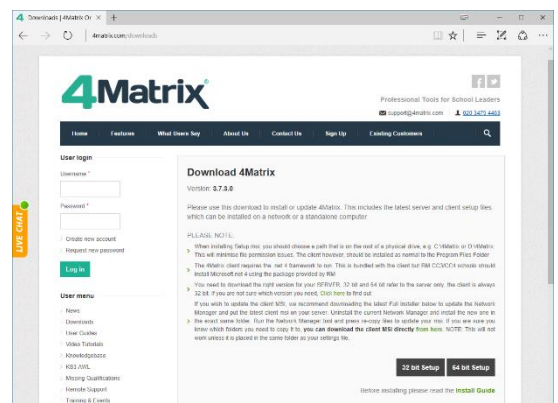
Downloads | 4Matrix Or ×

4matrix.com/downloads

4Matrix®

Professional Tools for School Leaders

support@4matrix.com 020 3475 4403

Home Features What Users Say About Us Contact Us Sign Up Existing Customers

User login

Username *

Password *

Create new account
Request new password

Log in

User menu

News
Downloads
User Guides
Video Tutorials
Knowledgebase
KS3 AWL
Missing Qualifications
Remote Support
Training & Events

LIVE CHAT

Download 4Matrix

Version: 3.7.3.0

Please use this download to install or update 4Matrix. This includes the latest server and client setup files which can be installed on a network or a standalone computer.

PLEASE NOTE:

When installing Setup.msi, you should choose a path that is on the root of a physical drive, e.g. C:\4Matrix or D:\4Matrix. This will minimise file permission issues. The client however, should be installed as normal to the Program Files Folder.

The 4Matrix client requires the .net 4 framework to run. This is bundled with the client but RM CC3/CC4 schools should install Microsoft.net 4 using the package provided by RM.

You need to download the right version for your SERVER, 32 bit and 64 bit refer to the server only, the client is always 32 bit. If you are not sure which version you need, Click here to find out.

If you wish to update the client MSI, we recommend downloading the latest Full Installer below to update the Network Manager and put the latest client msi on your server. Uninstall the current Network Manager and install the new one in the exact same folder. Run the Network Manager tool and press re-copy files to update your msi. If you are sure you know which folders you need to copy it to, you can download the client MSI directly from here. NOTE: This will not work unless it is placed in the same folder as your settings file.

32 bit Setup 64 bit Setup

Before installing please read the Install Guide